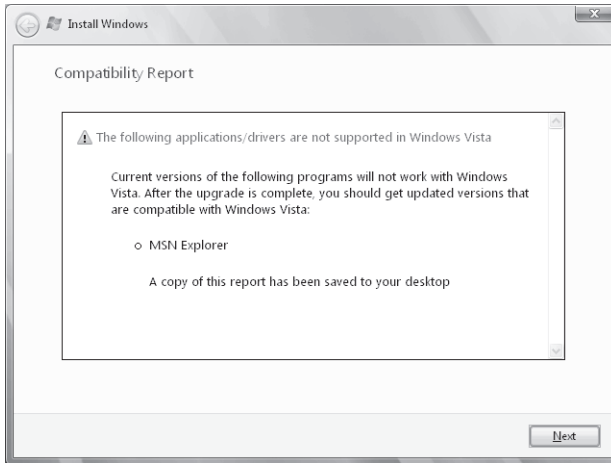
Install Windows

Compatibility Report

The following applications/drivers are not supported in Windows Vista

Current versions of the following programs will not work with Windows Vista. After the upgrade is complete, you should get updated versions that are compatible with Windows Vista:

o MSN Explorer

A copy of this report has been saved to your desktop

Next